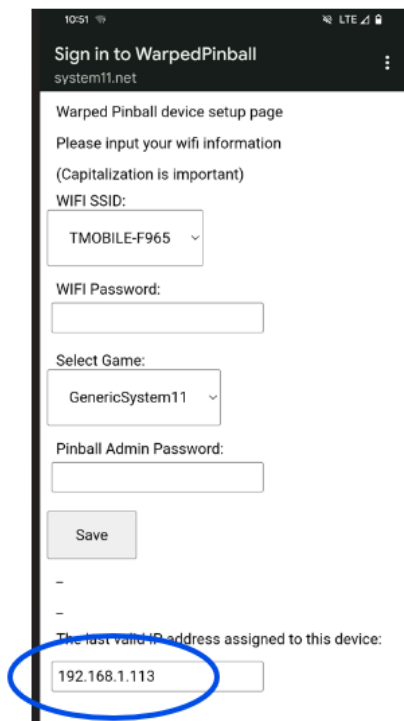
10:51

LTE

Sign in to WarpedPinball
system11.net

Warped Pinball device setup page

Please input your wifi information

(Capitalization is important)

WIFI SSID:

TMOBILE-F965

WIFI Password:

Select Game:

GenericSystem11

Pinball Admin Password:

Save

–

–

The last valid IP address assigned to this device:

192.168.1.113